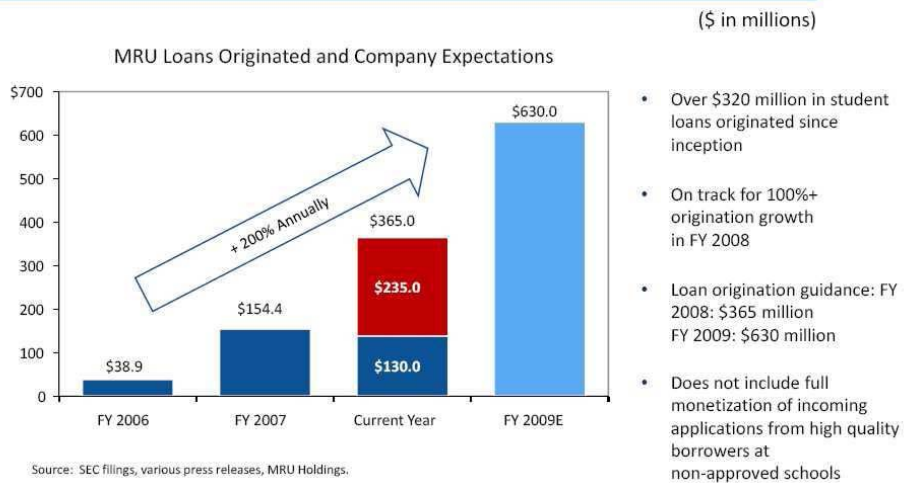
($ in millions)

MRU Loans Originated and Company Expectations

$700
600
500
400
300
200
100
0

+ 200% Annually

$38.9
$154.4
$365.0
$235.0
$130.0
$630.0

FY 2006
FY 2007
Current Year
FY 2009E

Source: SEC filings, various press releases, MRU Holdings.

• Over $320 million in student loans originated since inception

• On track for 100%+ origination growth in FY 2008

• Loan origination guidance: FY 2008: $365 million FY 2009: $630 million

• Does not include full monetization of incoming applications from high quality borrowers at non-approved schools